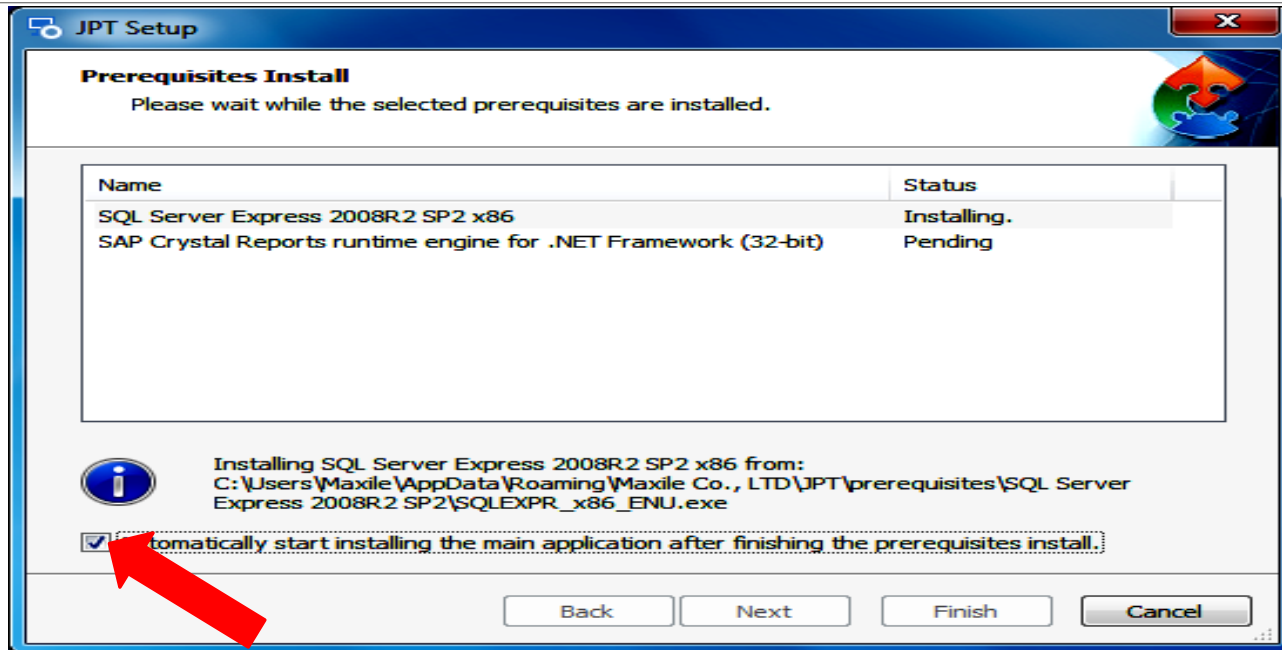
JPT Setup

Prerequisites Install
Please wait while the selected prerequisites are installed.

| Name | Status |
|---|---|
| SQL Server Express 2008R2 SP2 x86 | Installing. |
| SAP Crystal Reports runtime engine for .NET Framework (32-bit) | Pending |

Installing SQL Server Express 2008R2 SP2 x86 from:
C:\Users\Maxile\AppData\Roaming\Maxile Co., LTD\JPT\prerequisites\SQL Server Express 2008R2 SP2\SQLEXPR_x86_ENU.exe

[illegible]tomatically start installing the main application after finishing the prerequisites install.

Back Next Finish Cancel